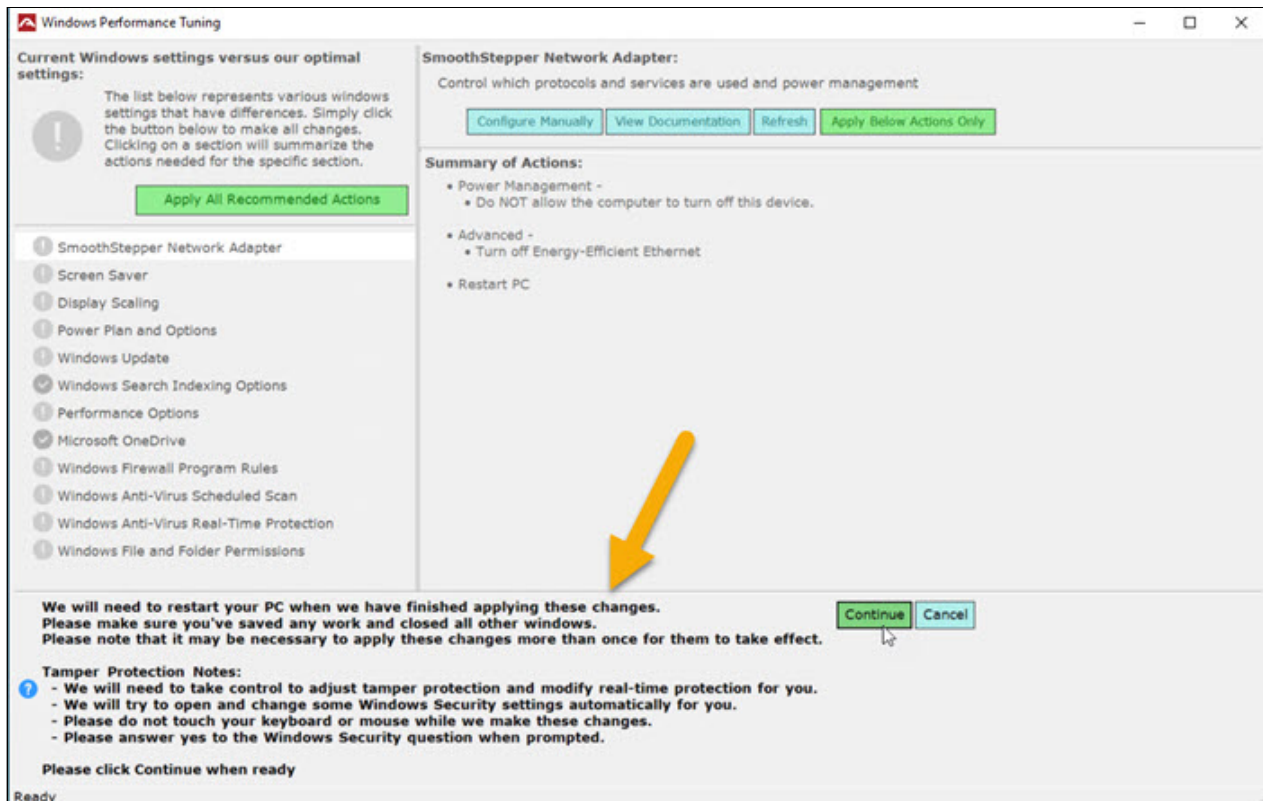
Windows Performance Tuning

Current Windows settings versus our optimal settings:

The list below represents various windows settings that have differences. Simply click the button below to make all changes. Clicking on a section will summarize the actions needed for the specific section.

Apply All Recommended Actions

SmoothStepper Network Adapter
Screen Saver
Display Scaling
Power Plan and Options
Windows Update
Windows Search Indexing Options
Performance Options
Microsoft OneDrive
Windows Firewall Program Rules
Windows Anti-Virus Scheduled Scan
Windows Anti-Virus Real-Time Protection
Windows File and Folder Permissions

SmoothStepper Network Adapter:

Control which protocols and services are used and power management

Configure Manually | View Documentation | Refresh | Apply Below Actions Only

Summary of Actions:

• Power Management -
• Do NOT allow the computer to turn off this device.

• Advanced -
• Turn off Energy-Efficient Ethernet

• Restart PC

We will need to restart your PC when we have finished applying these changes.
Please make sure you've saved any work and closed all other windows.
Please note that it may be necessary to apply these changes more than once for them to take effect.

Continue | Cancel

Tamper Protection Notes:
- We will need to take control to adjust tamper protection and modify real-time protection for you.
- We will try to open and change some Windows Security settings automatically for you.
- Please do not touch your keyboard or mouse while we make these changes.
- Please answer yes to the Windows Security question when prompted.

Please click Continue when ready

Ready